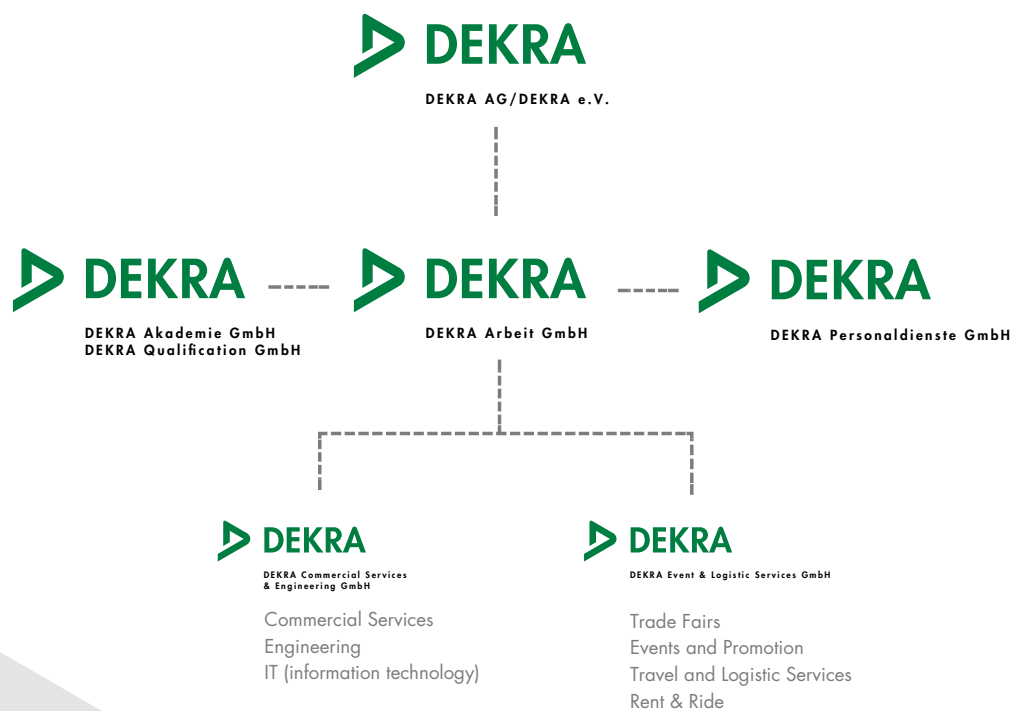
DEKRA

DEKRA AG/DEKRA e.V.

DEKRA

DEKRA Akademie GmbH
DEKRA Qualification GmbH

DEKRA

DEKRA Arbeit GmbH

DEKRA

DEKRA Personaldienste GmbH

DEKRA

DEKRA Commercial Services & Engineering GmbH

Commercial Services
Engineering
IT (information technology)

DEKRA

DEKRA Event & Logistic Services GmbH

Trade Fairs
Events and Promotion
Travel and Logistic Services
Rent & Ride